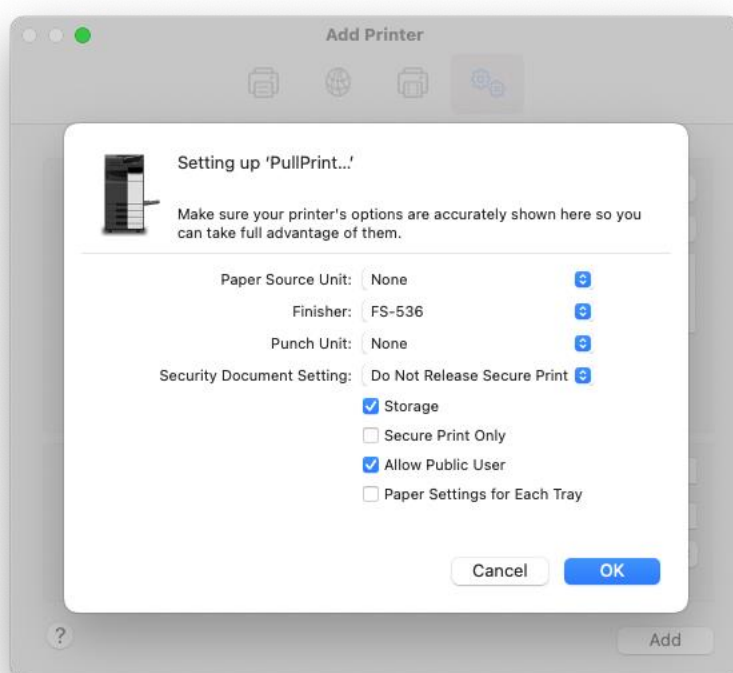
Add Printer

Setting up 'PullPrint...'

Make sure your printer's options are accurately shown here so you can take full advantage of them.

Paper Source Unit: None

Finisher: FS-536

Punch Unit: None

Security Document Setting: Do Not Release Secure Print

Storage

Secure Print Only

Allow Public User

Paper Settings for Each Tray

Cancel

OK

?

Add